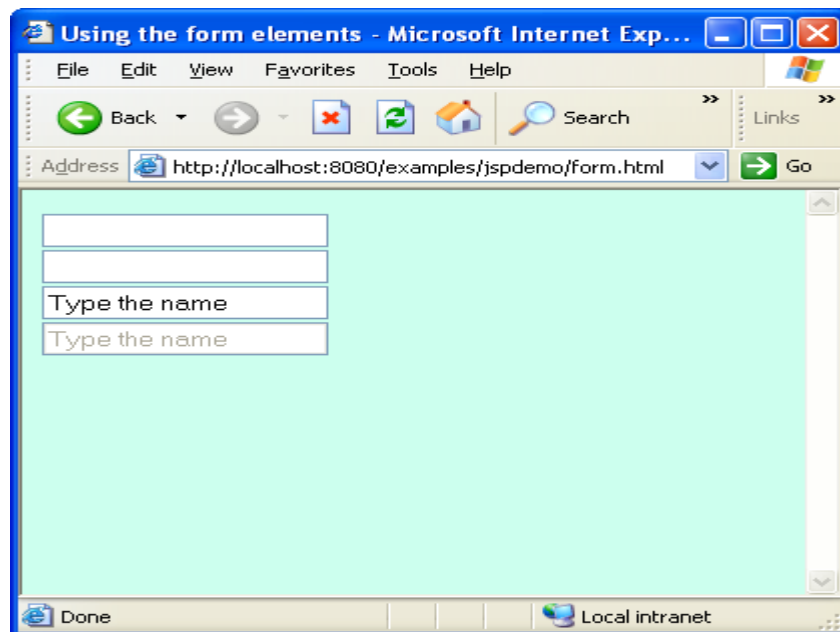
Using the form elements - Microsoft Internet Exp...

File Edit View Favorites Tools Help

Back Search Links

Address http://localhost:8080/examples/jspdemo/form.html Go

Type the name

Type the name

Done Local intranet